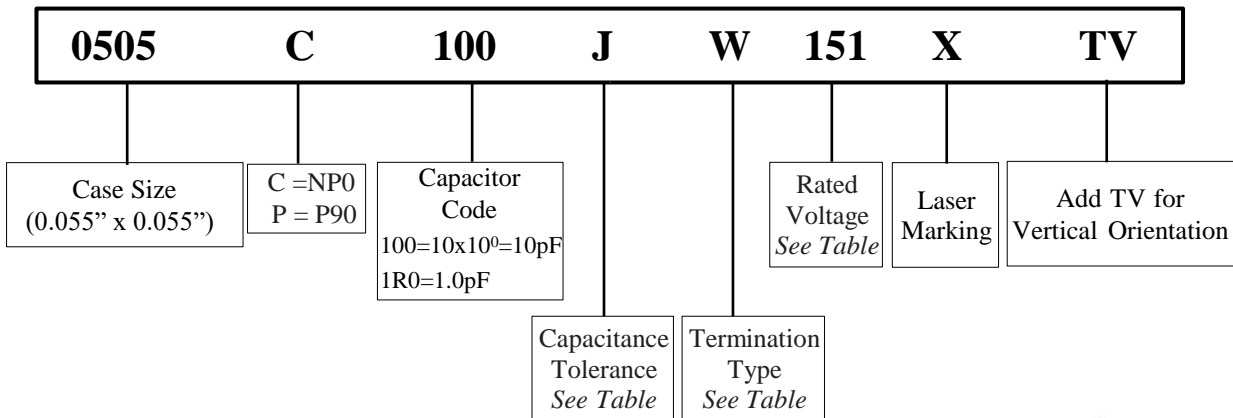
0505 C 100 J W 151 X TV

Case Size (0.055" x 0.055")

C =NP0
P = P90

Capacitor Code
100=10x$10^0$=10pF
1R0=1.0pF

Capacitance Tolerance
*See Table*

Termination Type
*See Table*

Rated Voltage
*See Table*

Laser Marking

Add TV for Vertical Orientation